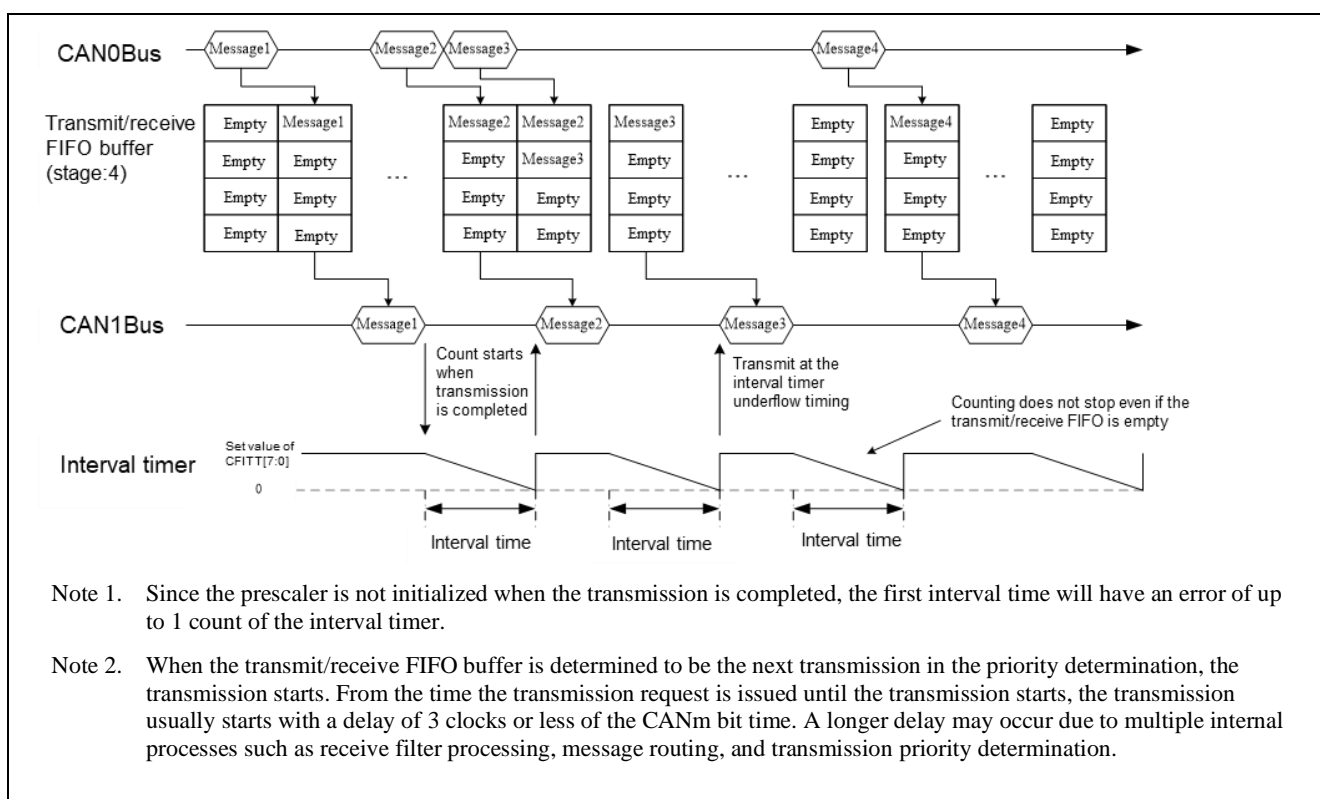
CAN0Bus

Message1

Message2

Message3

Message4

Transmit/receive FIFO buffer (stage:4)

| Empty | Message1 |
|---|---|
| Empty | Empty |
| Empty | Empty |
| Empty | Empty |

...

| Message2 | Message2 |
|---|---|
| Empty | Message3 |
| Empty | Empty |
| Empty | Empty |

| Message3 |
|---|
| Empty |
| Empty |
| Empty |

...

| Empty | Message4 |
|---|---|
| Empty | Empty |
| Empty | Empty |
| Empty | Empty |

...

| Empty |
|---|
| Empty |
| Empty |
| Empty |

CAN1Bus

Message1

Message2

Message3

Message4

Count starts when transmission is completed

Transmit at the interval timer underflow timing

Counting does not stop even if the transmit/receive FIFO is empty

Interval timer

Set value of CFITT[7:0]

0

Interval time

Interval time

Interval time

Note 1. Since the prescaler is not initialized when the transmission is completed, the first interval time will have an error of up to 1 count of the interval timer.

Note 2. When the transmit/receive FIFO buffer is determined to be the next transmission in the priority determination, the transmission starts. From the time the transmission request is issued until the transmission starts, the transmission usually starts with a delay of 3 clocks or less of the CANm bit time. A longer delay may occur due to multiple internal processes such as receive filter processing, message routing, and transmission priority determination.